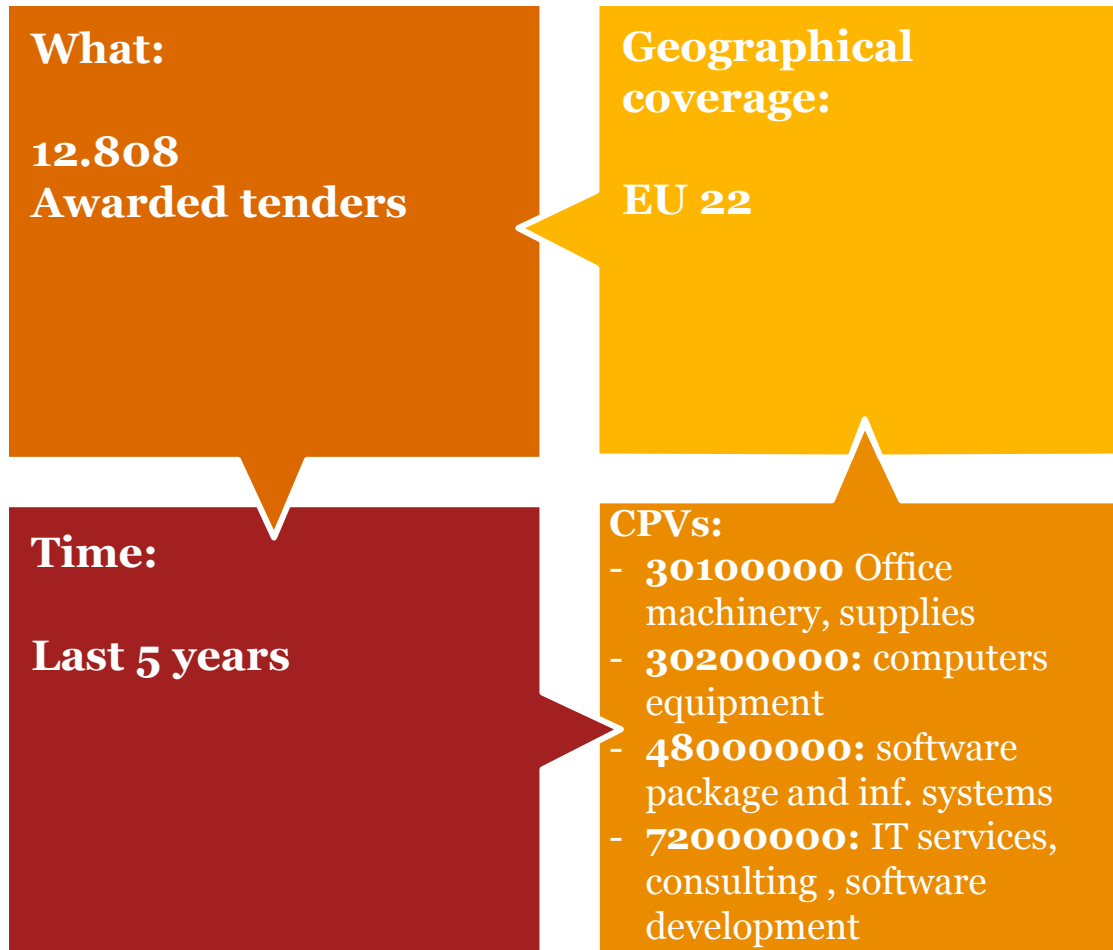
What:

12.808
Awarded tenders

Geographical coverage:

EU 22

Time:

Last 5 years

CPVs:
- **30100000** Office machinery, supplies
- **30200000:** computers equipment
- **48000000:** software package and inf. systems
- **72000000:** IT services, consulting , software development